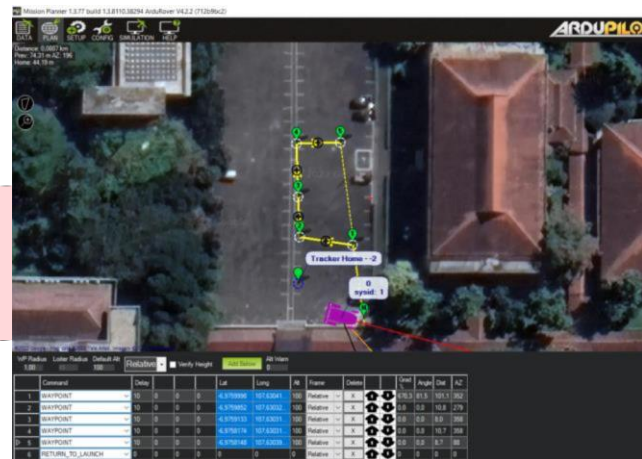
Mission Planner 1.3.77 build 1.3.8110.38294 ArduRover V4.2.2 (712b9bc2)

DATA PLAN SETUP CONFIG SIMULATION HELP

ARDUPILO

Distance: 0.0887 km
Prev: 74.31 m AZ: 196
Home: 44.19 m

Tracker Home - -2

0
sysid: 1

WP Radius 1.00 Loiter Radius 100 Default Alt 100 Relative Verify Height Add Below Alt Warn 0

| | Command | Delay | | | | Lat | Long | Alt | Frame | Delete | | | Grad % | Angle | Dist | AZ |
|---|---|---|---|---|---|---|---|---|---|---|---|---|---|---|---|---|
| 1 | WAYPOINT | 10 | 0 | 0 | 0 | -6.9759890 | 107.63041... | 100 | Relative | X | | | 670.3 | 81.5 | 101.1 | 352 |
| 2 | WAYPOINT | 10 | 0 | 0 | 0 | -6.9759852 | 107.63032... | 100 | Relative | X | | | 0.0 | 0.0 | 10.8 | 279 |
| 3 | WAYPOINT | 10 | 0 | 0 | 0 | -6.9759133 | 107.63031... | 100 | Relative | X | | | 0.0 | 0.0 | 8.0 | 358 |
| 4 | WAYPOINT | 10 | 0 | 0 | 0 | -6.9759174 | 107.63031... | 100 | Relative | X | | | 0.0 | 0.0 | 10.7 | 358 |
| 5 | WAYPOINT | 10 | 0 | 0 | 0 | -6.9759148 | 107.63039... | 100 | Relative | X | | | 0.0 | 0.0 | 8.7 | 88 |
| 6 | RETURN_TO_LAUNCH | 0 | 0 | 0 | 0 | 0 | 0 | 0 | Relative | X | | | 0 | 0 | 0 | 0 |